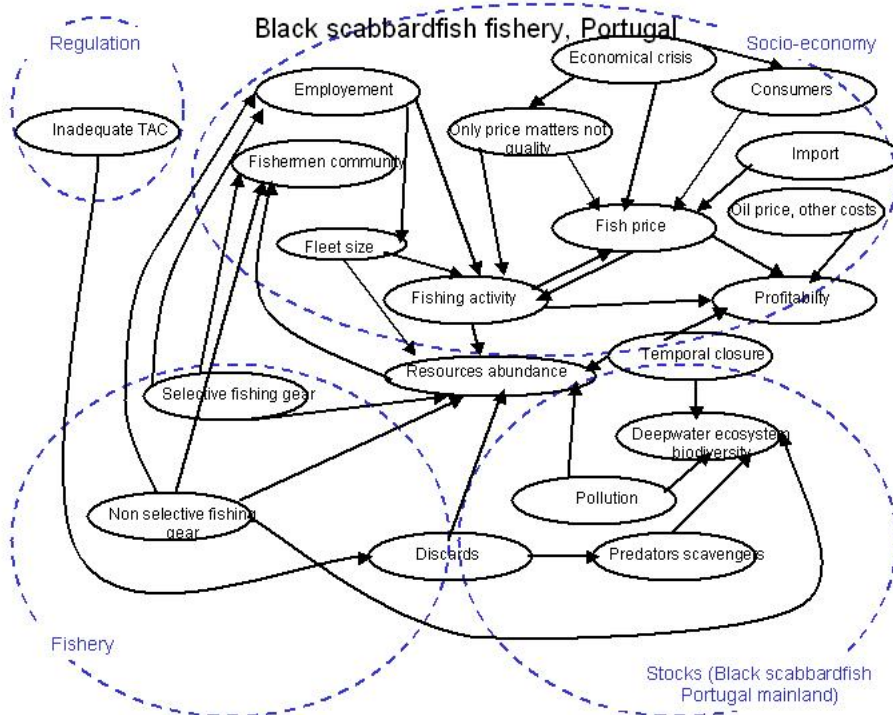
Black scabbardfish fishery, Portugal

Regulation

Socio-economy

Inadequate TAC

Employement

Economical crisis

Consumers

Only price matters not quality

Import

Fishermen community

Fish price

Oil price, other costs

Fleet size

Fishing activity

Profitability

Temporal closure

Resources abundance

Selective fishing gear

Deepwater ecosystem biodiversity

Pollution

Non selective fishing gear

Discards

Predators scavengers

Fishery

Stocks (Black scabbardfish Portugal mainland)